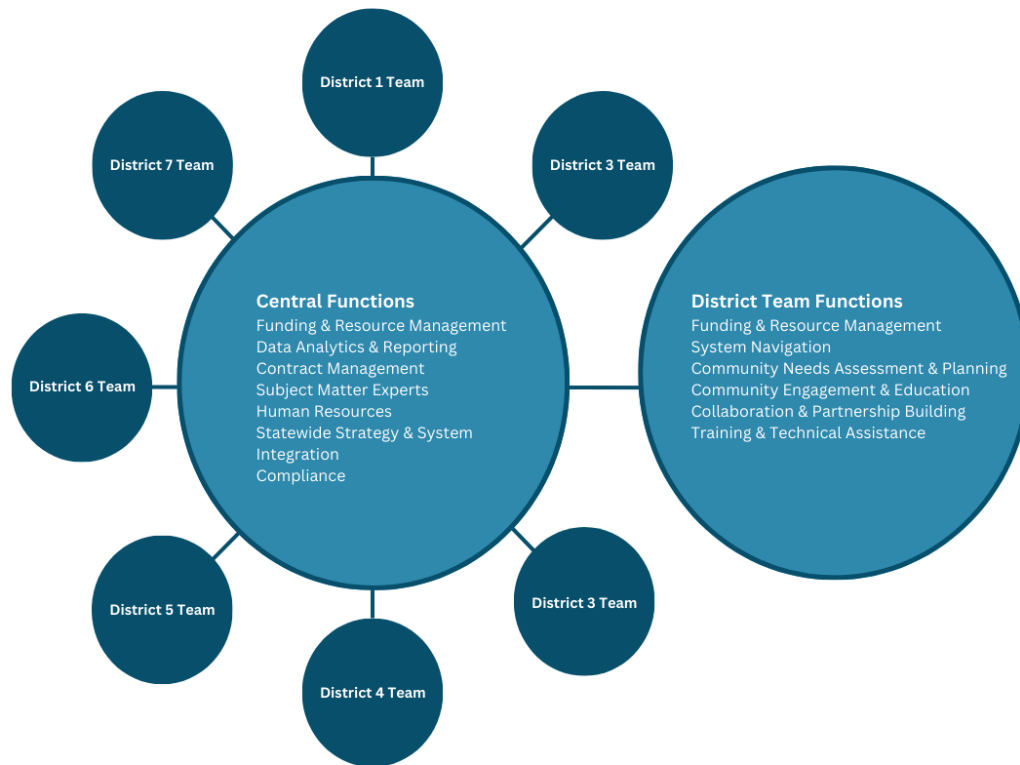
District 1 Team

District 7 Team

District 3 Team

Central Functions
Funding & Resource Management
Data Analytics & Reporting
Contract Management
Subject Matter Experts
Human Resources
Statewide Strategy & System Integration
Compliance

District Team Functions
Funding & Resource Management
System Navigation
Community Needs Assessment & Planning
Community Engagement & Education
Collaboration & Partnership Building
Training & Technical Assistance

District 6 Team

District 5 Team

District 3 Team

District 4 Team